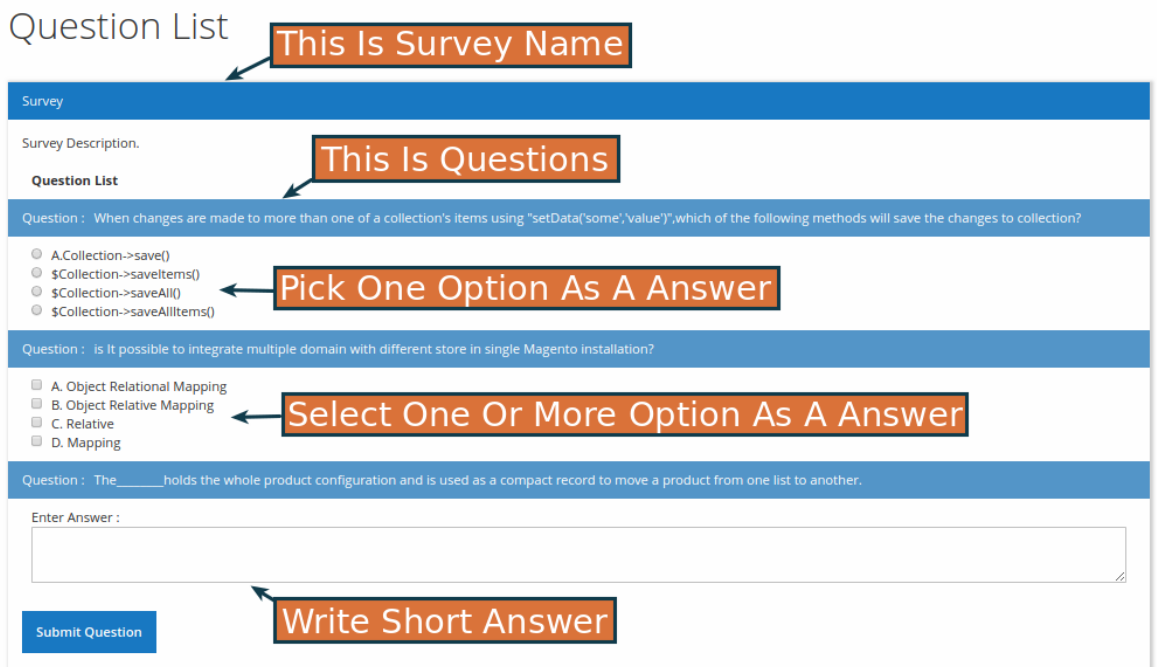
Question List

This Is Survey Name

Survey

Survey Description.

This Is Questions

Question List

Question : When changes are made to more than one of a collection's items using "setData('some','value')",which of the following methods will save the changes to collection?

A.Collection->save()
$Collection->saveItems()
$Collection->saveAll()
$Collection->saveAllItems()

Pick One Option As A Answer

Question : is It possible to integrate multiple domain with different store in single Magento installation?

A. Object Relational Mapping
B. Object Relative Mapping
C. Relative
D. Mapping

Select One Or More Option As A Answer

Question : The________holds the whole product configuration and is used as a compact record to move a product from one list to another.

Enter Answer :

Write Short Answer

Submit Question